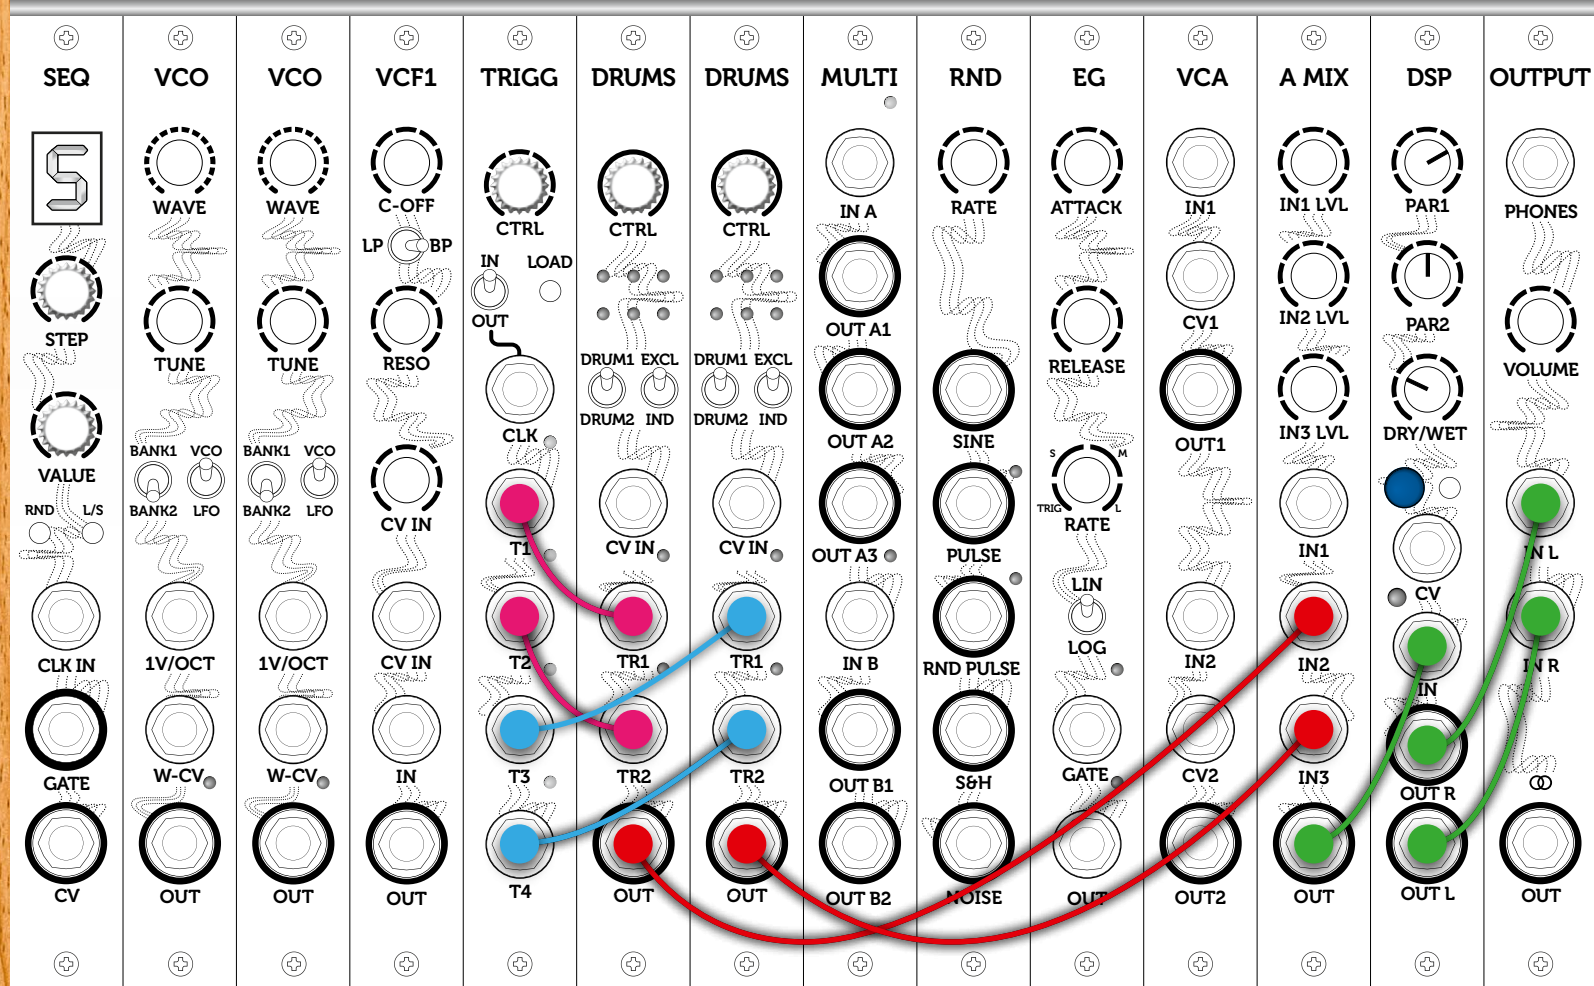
SEQ
5
STEP
VALUE
RND
L/S
CLK IN
GATE
CV

VCO
WAVE
TUNE
BANK1
VCO
BANK2
LFO
1V/OCT
W-CV
OUT

VCO
WAVE
TUNE
BANK1
VCO
BANK2
LFO
1V/OCT
W-CV
OUT

VCF1
C-OFF
LP
BP
RESO
CV IN
CV IN
IN
OUT

TRIGG
CTRL
IN
LOAD
OUT
CLK
T1
T2
T3
T4

DRUMS
CTRL
DRUM1
EXCL
DRUM2
IND
CV IN
TR1
TR2
OUT

DRUMS
CTRL
DRUM1
EXCL
DRUM2
IND
CV IN
TR1
TR2
OUT

MULTI
IN A
OUT A1
OUT A2
OUT A3
IN B
OUT B1
OUT B2

RND
RATE
SINE
PULSE
RND PULSE
S&H
NOISE

EG
ATTACK
RELEASE
S
M
TRIG
L
RATE
LIN
LOG
GATE
OUT

VCA
IN1
CV1
OUT1
IN2
CV2
OUT2

A MIX
IN1 LVL
IN2 LVL
IN3 LVL
IN1
IN2
IN3
OUT

DSP
PAR1
PAR2
DRY/WET
CV
IN
OUT R
OUT L

OUTPUT
PHONES
VOLUME
IN L
IN R
OUT